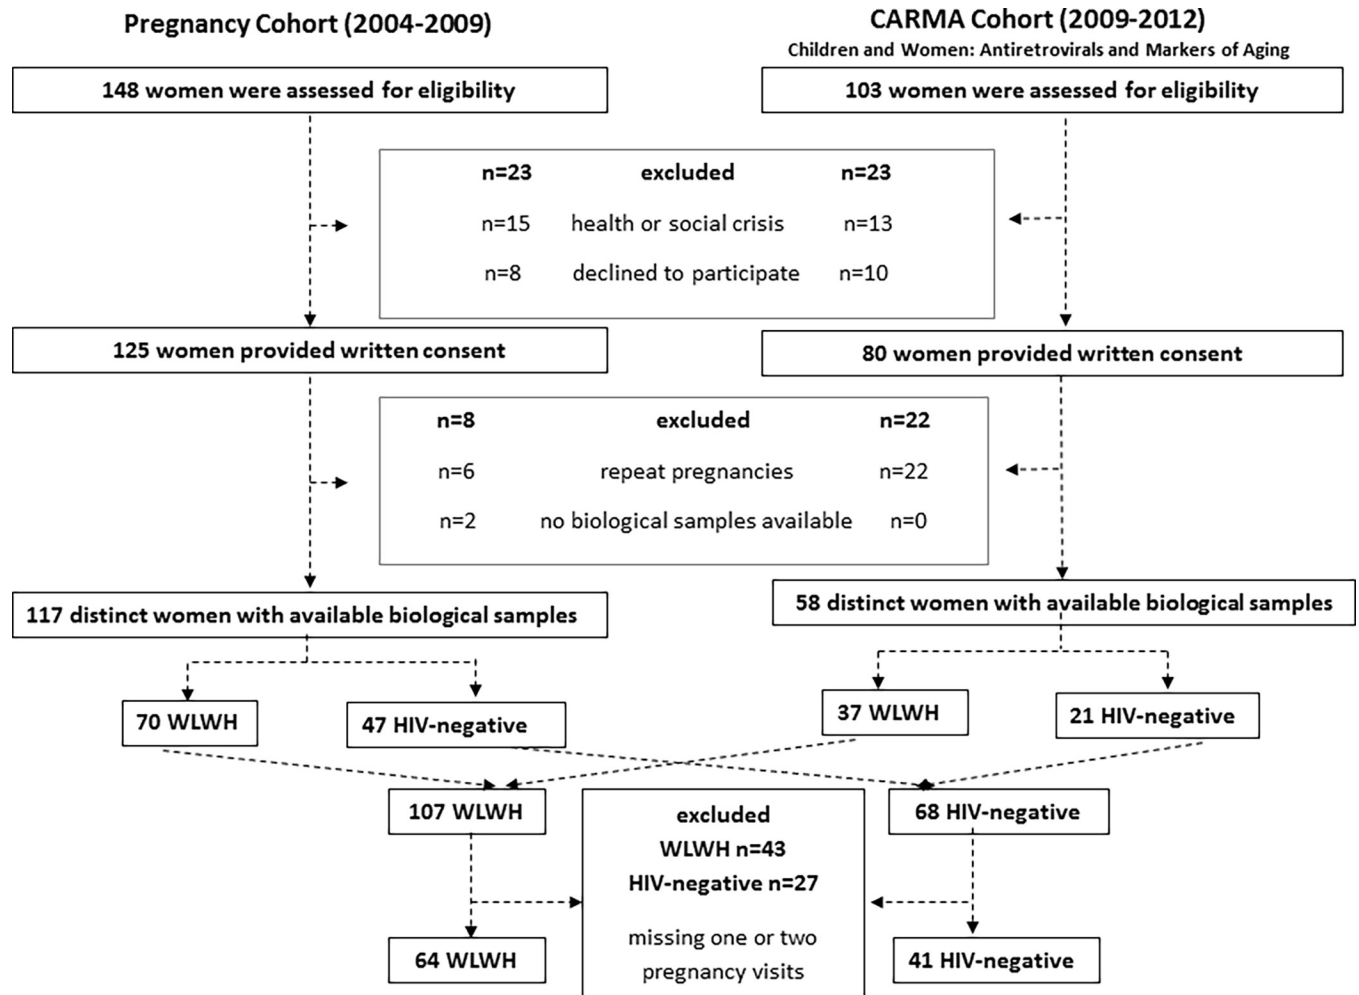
Pregnancy Cohort (2004-2009)

CARMA Cohort (2009-2012)
Children and Women: Antiretrovirals and Markers of Aging

148 women were assessed for eligibility

103 women were assessed for eligibility

| n=23 | excluded | n=23 |
|---|---|---|
| n=15 | health or social crisis | n=13 |
| n=8 | declined to participate | n=10 |

125 women provided written consent

80 women provided written consent

| n=8 | excluded | n=22 |
|---|---|---|
| n=6 | repeat pregnancies | n=22 |
| n=2 | no biological samples available | n=0 |

117 distinct women with available biological samples

58 distinct women with available biological samples

70 WLWH

47 HIV-negative

37 WLWH

21 HIV-negative

107 WLWH

excluded
WLWH n=43
HIV-negative n=27

missing one or two pregnancy visits

68 HIV-negative

64 WLWH

41 HIV-negative